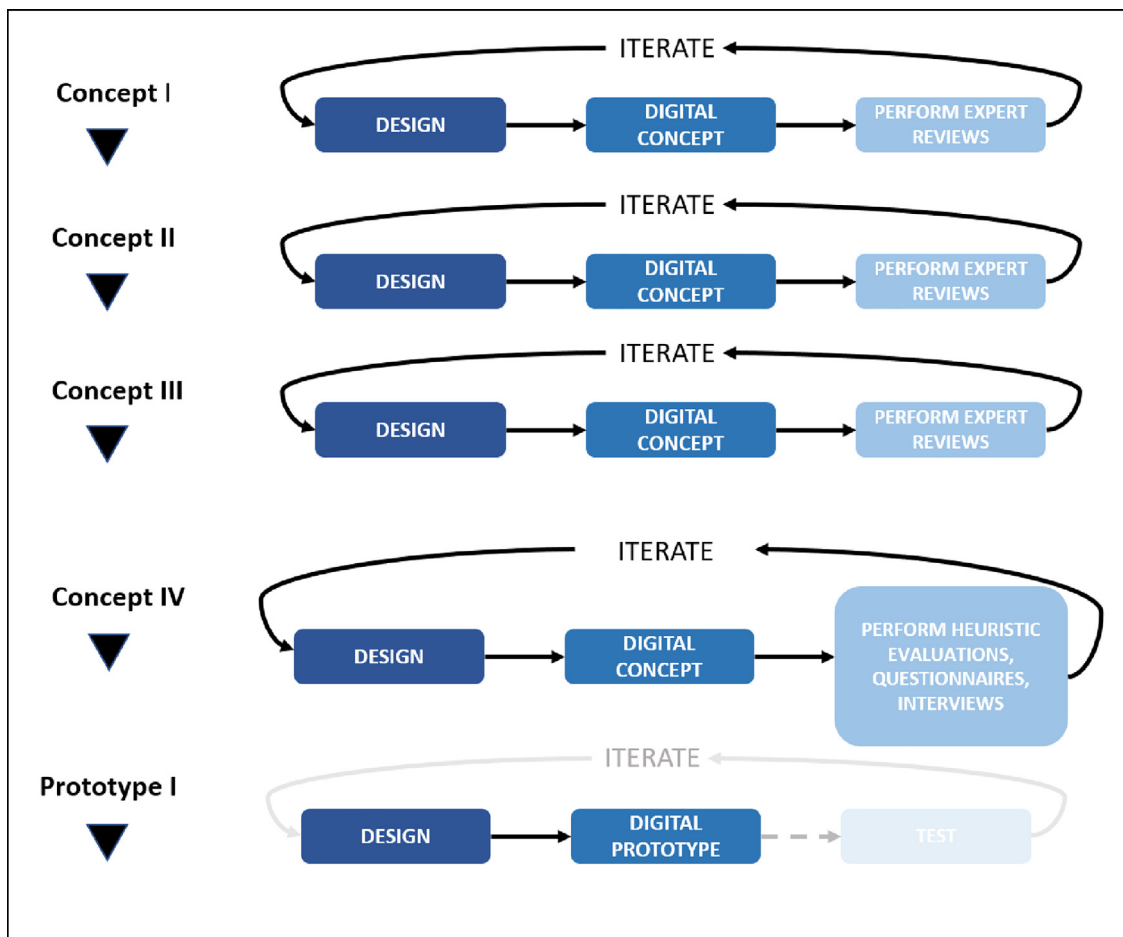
Concept I

ITERATE

DESIGN

DIGITAL CONCEPT

PERFORM EXPERT REVIEWS

Concept II

ITERATE

DESIGN

DIGITAL CONCEPT

PERFORM EXPERT REVIEWS

Concept III

ITERATE

DESIGN

DIGITAL CONCEPT

PERFORM EXPERT REVIEWS

Concept IV

ITERATE

DESIGN

DIGITAL CONCEPT

PERFORM HEURISTIC EVALUATIONS, QUESTIONNAIRES, INTERVIEWS

Prototype I

ITERATE

DESIGN

DIGITAL PROTOTYPE

TEST